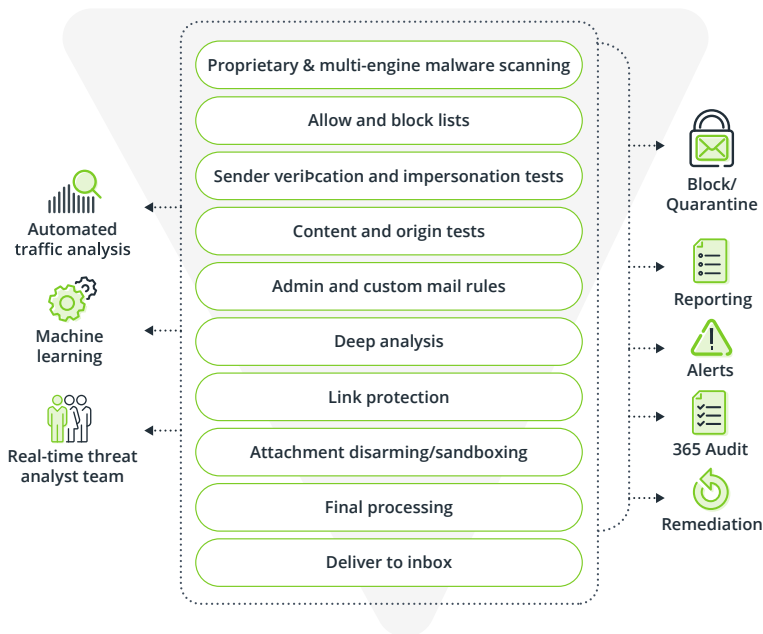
Proprietary & multi-engine malware scanning

Allow and block lists

Sender veriÞcation and impersonation tests

Content and origin tests

Admin and custom mail rules

Deep analysis

Link protection

Attachment disarming/sandboxing

Final processing

Deliver to inbox

Automated traffic analysis

Machine learning

Real-time threat analyst team

Block/ Quarantine

Reporting

Alerts

365 Audit

Remediation